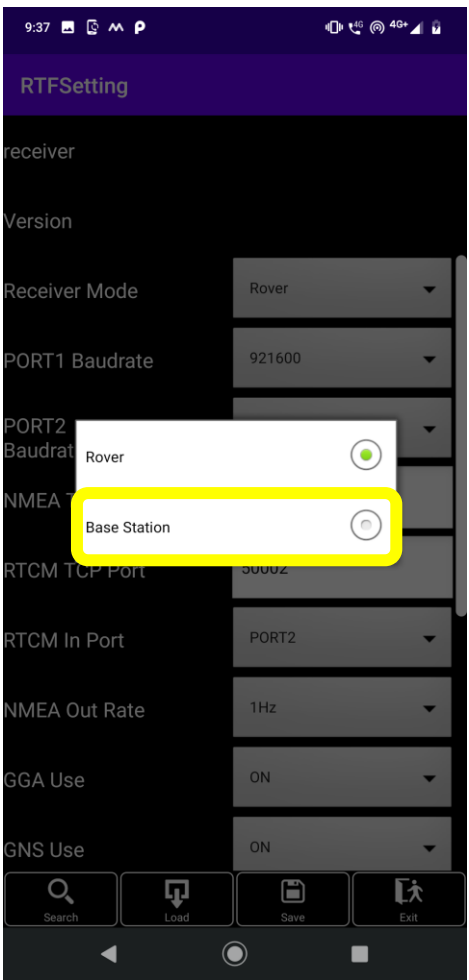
9:37 4G 4G+

RTFSetting

receiver

Version

Receiver Mode
Rover

PORT1 Baudrate
921600

PORT2 Baudrat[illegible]

Rover

Base Station

NMEA T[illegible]

RTCM TCP Port
50002

RTCM In Port
PORT2

NMEA Out Rate
1Hz

GGA Use
ON

GNS Use
ON

Search
Load
Save
Exit